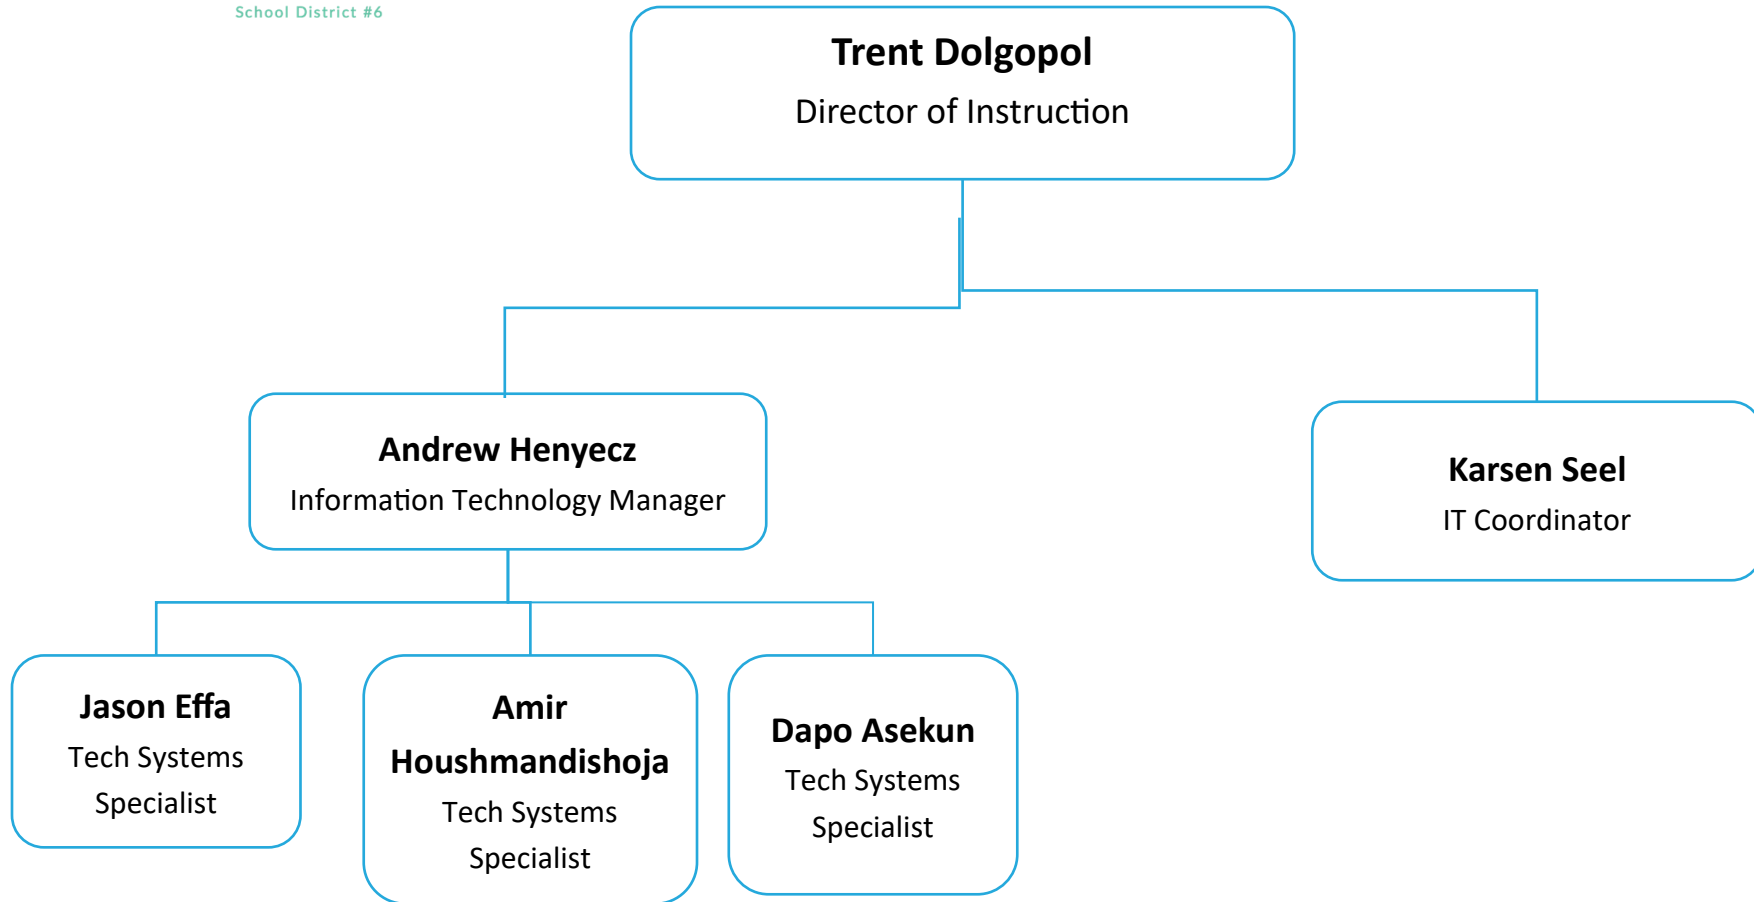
School District #6

**Trent Dolgopol**
Director of Instruction

**Andrew Henyecz**
Information Technology Manager

**Karsen Seel**
IT Coordinator

**Jason Effa**
Tech Systems Specialist

**Amir Houshmandishoja**
Tech Systems Specialist

**Dapo Asekun**
Tech Systems Specialist